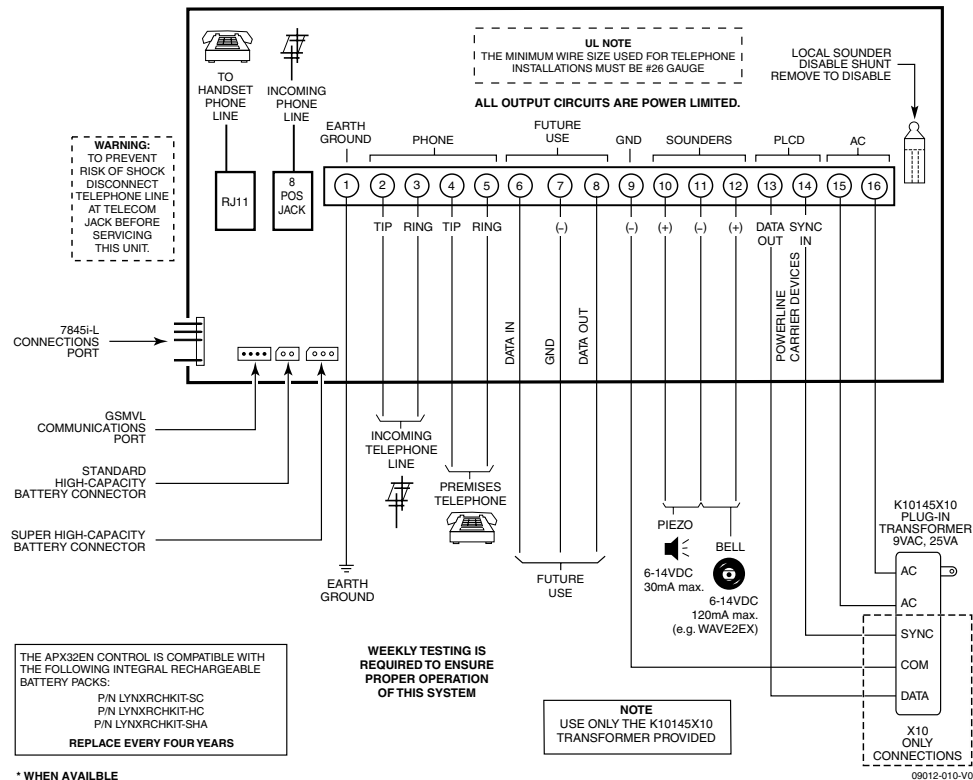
TO HANDSET PHONE LINE

INCOMING PHONE LINE

UL NOTE
THE MINIMUM WIRE SIZE USED FOR TELEPHONE INSTALLATIONS MUST BE #26 GAUGE

LOCAL SOUNDER DISABLE SHUNT REMOVE TO DISABLE

ALL OUTPUT CIRCUITS ARE POWER LIMITED.

WARNING: TO PREVENT RISK OF SHOCK DISCONNECT TELEPHONE LINE AT TELECOM JACK BEFORE SERVICING THIS UNIT.

RJ11

8 POS JACK

EARTH GROUND

PHONE

FUTURE USE

GND

SOUNDERS

PLCD

AC

1 2 3 4 5 6 7 8 9 10 11 12 13 14 15 16

TIP RING TIP RING

(–)

(–) (+) (–) (+)

DATA OUT SYNC IN

DATA IN GND DATA OUT

POWERLINE CARRIER DEVICES

7845i-L CONNECTIONS PORT

GSMVL COMMUNICATIONS PORT

STANDARD HIGH-CAPACITY BATTERY CONNECTOR

SUPER HIGH-CAPACITY BATTERY CONNECTOR

INCOMING TELEPHONE LINE

PREMISES TELEPHONE

EARTH GROUND

FUTURE USE

PIEZO
6-14VDC 30mA max.

BELL
6-14VDC 120mA max. (e.g. WAVE2EX)

K10145X10 PLUG-IN TRANSFORMER 9VAC, 25VA

AC
AC
SYNC
COM
DATA

X10 ONLY CONNECTIONS

THE APX32EN CONTROL IS COMPATIBLE WITH THE FOLLOWING INTEGRAL RECHARGEABLE BATTERY PACKS:
P/N LYNXRCHKIT-SC
P/N LYNXRCHKIT-HC
P/N LYNXRCHKIT-SHA
REPLACE EVERY FOUR YEARS

WEEKLY TESTING IS REQUIRED TO ENSURE PROPER OPERATION OF THIS SYSTEM

NOTE
USE ONLY THE K10145X10 TRANSFORMER PROVIDED

* WHEN AVAILBLE

09012-010-V0